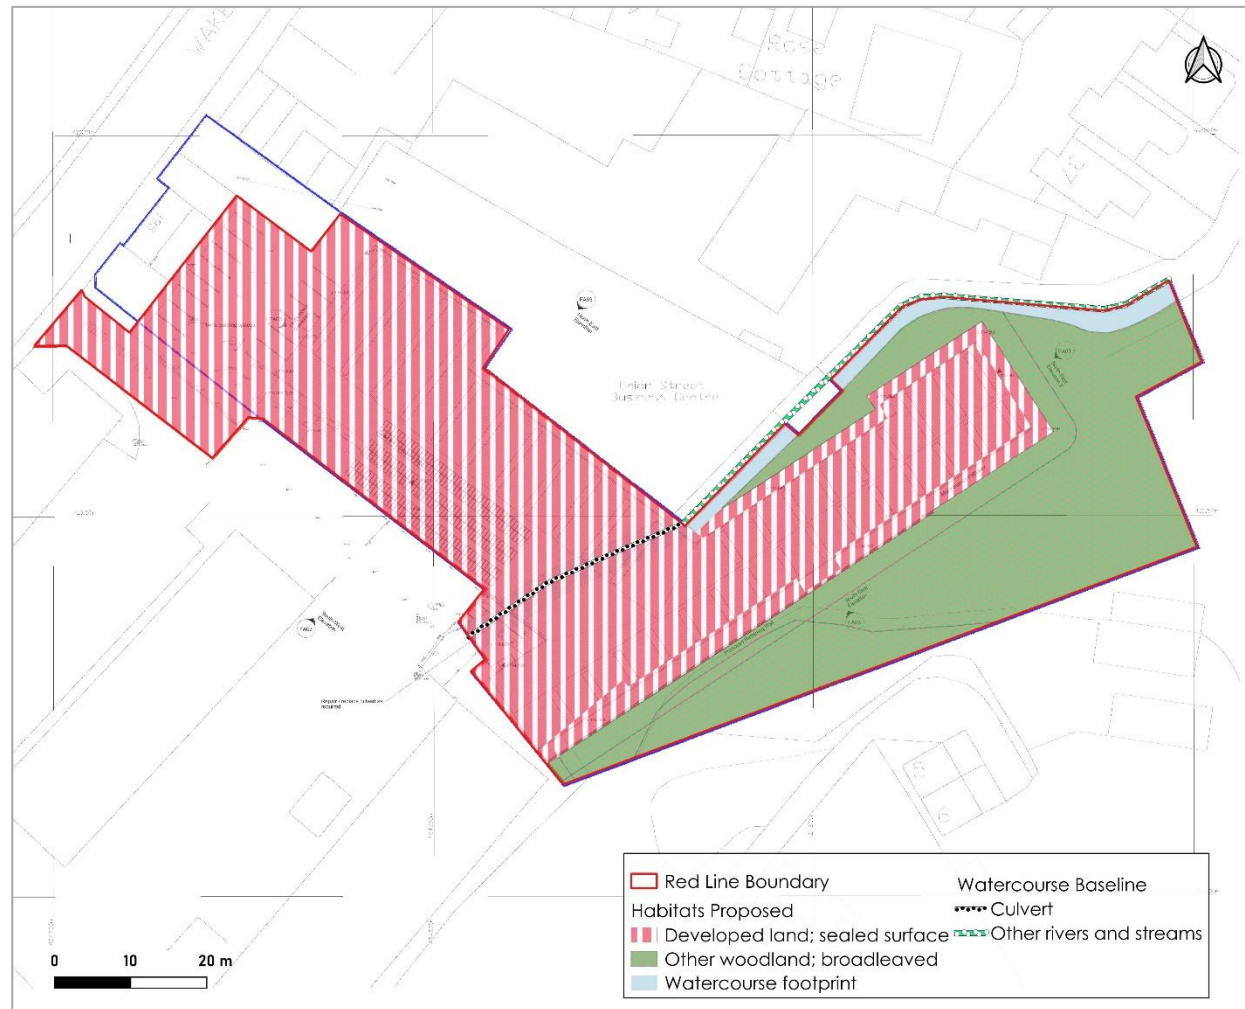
Rose Cottage

Union Street Business Centre

Red Line Boundary
Habitats Proposed
Developed land; sealed surface
Other woodland; broadleaved
Watercourse footprint

Watercourse Baseline
Culvert
Other rivers and streams

0 10 20 m